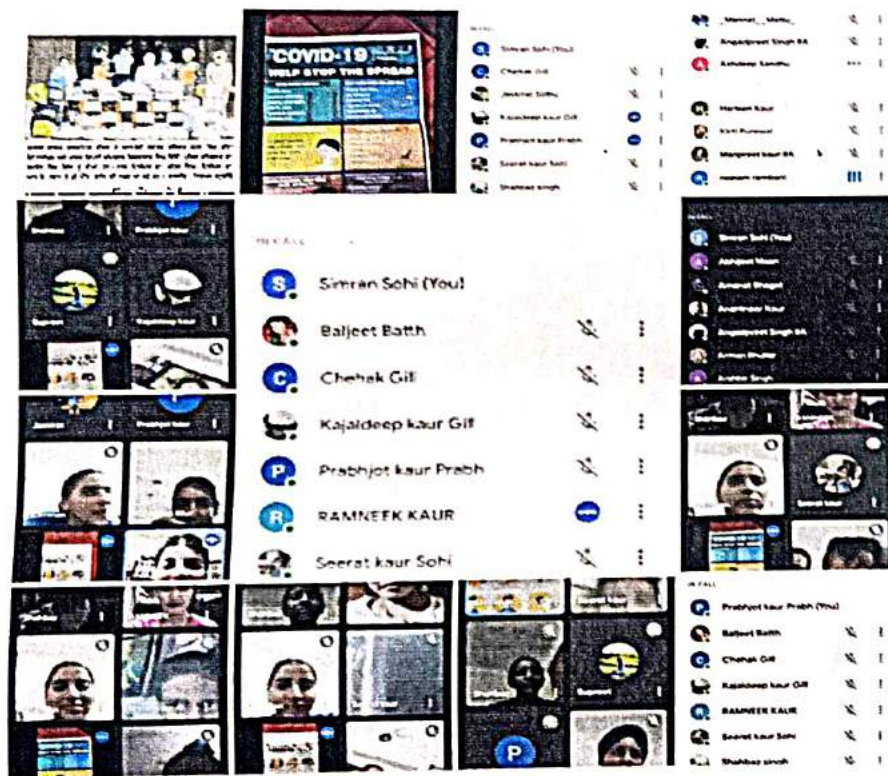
COVID-19
HELP STOP THE SPREAD

Simran Sohi (You)
Chehak Gill
Jaskirat Sidhu
Kajaldeep kaur Gill
Prabhjot kaur Prabh
Seerat kaur Sohi
Shahbaz singh

_Mannat_
Angadpreet Singh 8A
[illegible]

Harleen kaur
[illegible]
Manpreet kaur 8A
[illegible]

IN CALL
Simran Sohi (You)
Baljeet Batth
Chehak Gill
Kajaldeep kaur Gill
Prabhjot kaur Prabh
RAMNEEK KAUR
Seerat kaur Sohi

Simran Sohi (You)
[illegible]
Amanat Bhagat
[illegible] kaur
Angadpreet Singh 8A
Arman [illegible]
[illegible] Singh

IN CALL
Prabhjot kaur Prabh (You)
Baljeet Batth
Chehak Gill
Kajaldeep kaur Gill
RAMNEEK KAUR
Seerat kaur Sohi
Shahbaz singh